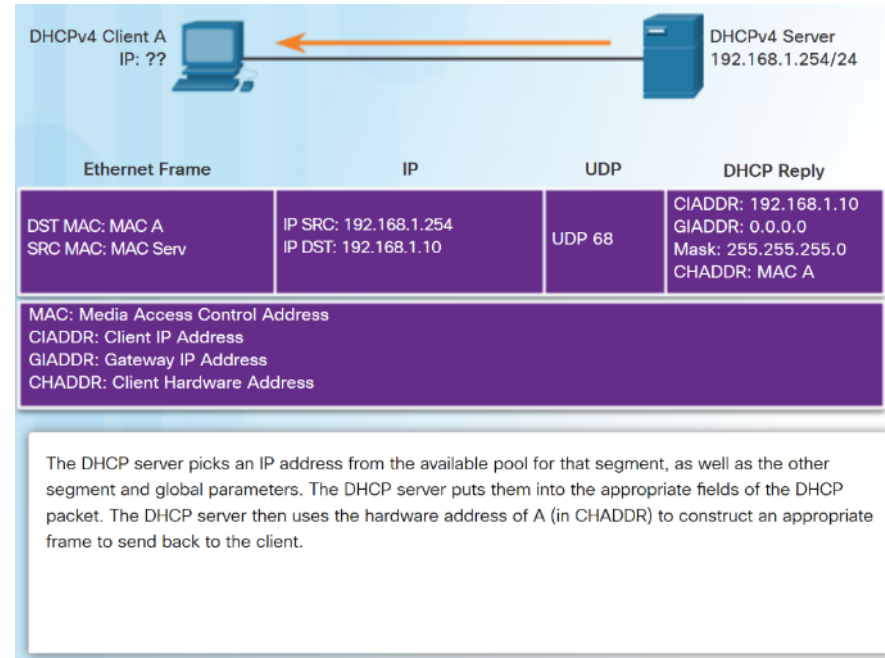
DHCPv4 Client A
IP: ??

DHCPv4 Server
192.168.1.254/24

| Ethernet Frame | IP | UDP | DHCP Reply |
|---|---|---|---|
| DST MAC: MAC A<br>SRC MAC: MAC Serv | IP SRC: 192.168.1.254<br>IP DST: 192.168.1.10 | UDP 68 | CIADDR: 192.168.1.10<br>GIADDR: 0.0.0.0<br>Mask: 255.255.255.0<br>CHADDR: MAC A |

MAC: Media Access Control Address
CIADDR: Client IP Address
GIADDR: Gateway IP Address
CHADDR: Client Hardware Address

The DHCP server picks an IP address from the available pool for that segment, as well as the other segment and global parameters. The DHCP server puts them into the appropriate fields of the DHCP packet. The DHCP server then uses the hardware address of A (in CHADDR) to construct an appropriate frame to send back to the client.